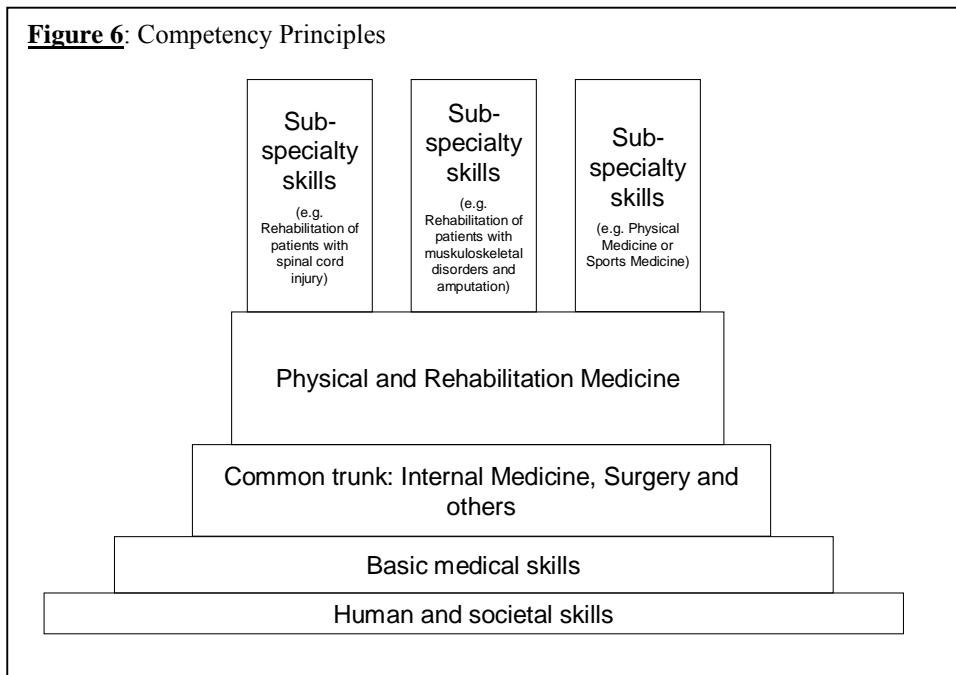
**Figure 6**: Competency Principles

Sub-specialty skills

(e.g. Rehabilitation of patients with spinal cord injury)

Sub-specialty skills

(e.g. Rehabilitation of patients with muskuloskeletal disorders and amputation)

Sub-specialty skills

(e.g. Physical Medicine or Sports Medicine)

Physical and Rehabilitation Medicine

Common trunk: Internal Medicine, Surgery and others

Basic medical skills

Human and societal skills